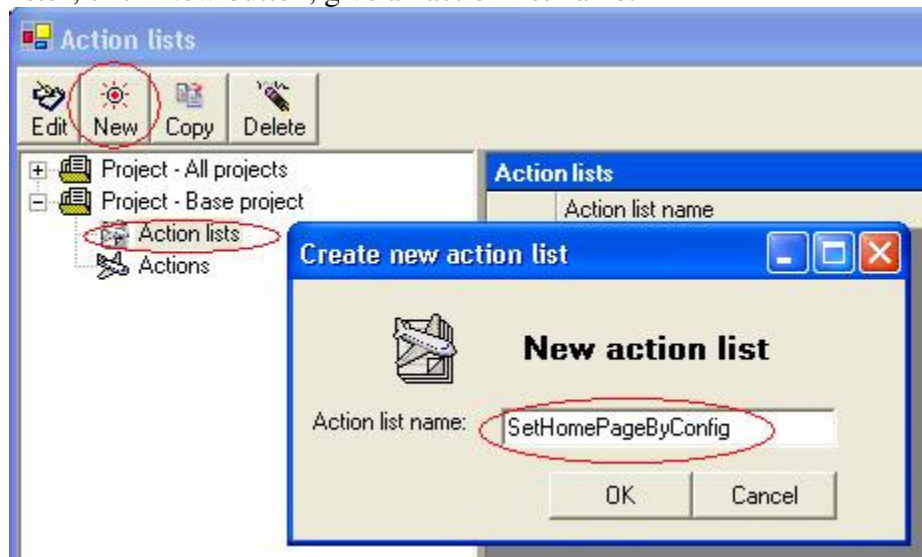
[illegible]

Action lists

Edit New Copy Delete

Project - All projects
Project - Base project
Action lists
Actions

Action lists
Action list name

Create new action list

New action list

Action list name: SetHomePageByConfig

OK Cancel